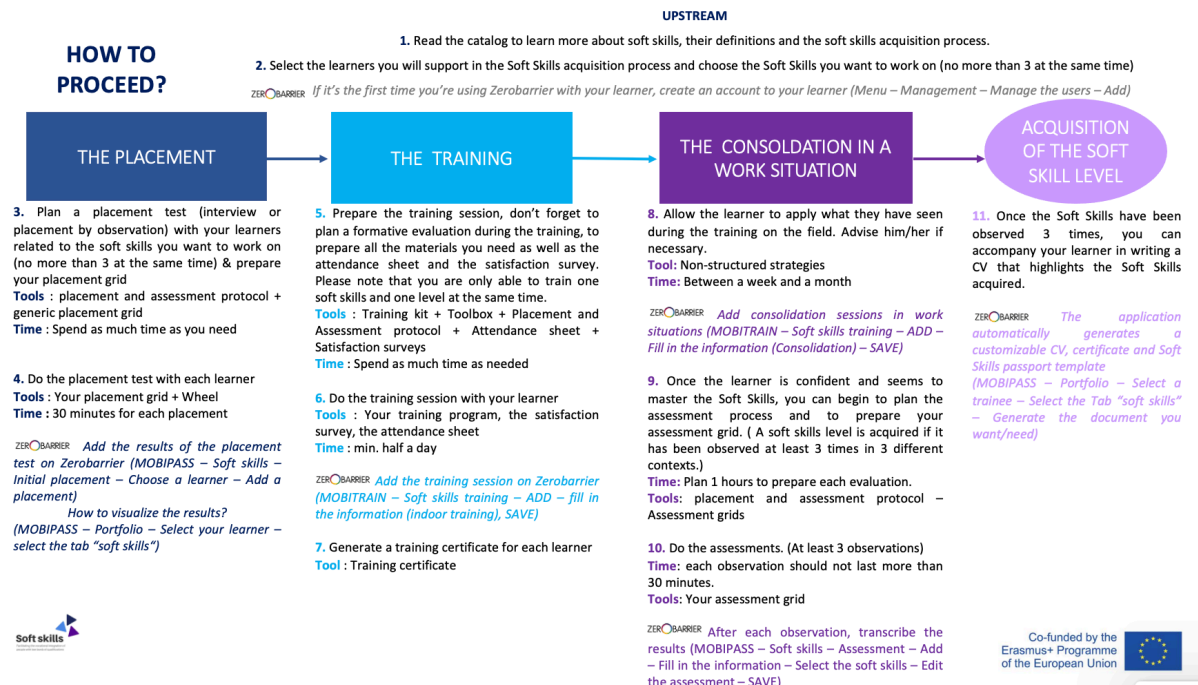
HOW TO PROCEED?

UPSTREAM

1. Read the catalog to learn more about soft skills, their definitions and the soft skills acquisition process.

2. Select the learners you will support in the Soft Skills acquisition process and choose the Soft Skills you want to work on (no more than 3 at the same time)

ZEROBARRIER If it's the first time you're using Zerobarrier with your learner, create an account to your learner (Menu – Management – Manage the users – Add)

THE PLACEMENT

THE TRAINING

THE CONSOLDATION IN A WORK SITUATION

ACQUISITION OF THE SOFT SKILL LEVEL

3. Plan a placement test (interview or placement by observation) with your learners related to the soft skills you want to work on (no more than 3 at the same time) & prepare your placement grid
Tools : placement and assessment protocol + generic placement grid
Time : Spend as much time as you need

4. Do the placement test with each learner
Tools : Your placement grid + Wheel
Time : 30 minutes for each placement

ZEROBARRIER Add the results of the placement test on Zerobarrier (MOBIPASS – Soft skills – Initial placement – Choose a learner – Add a placement)
How to visualize the results?
(MOBIPASS – Portfolio – Select your learner – select the tab "soft skills")

5. Prepare the training session, don't forget to plan a formative evaluation during the training, to prepare all the materials you need as well as the attendance sheet and the satisfaction survey. Please note that you are only able to train one soft skills and one level at the same time.
Tools : Training kit + Toolbox + Placement and Assessment protocol + Attendance sheet + Satisfaction surveys
Time : Spend as much time as needed

6. Do the training session with your learner
Tools : Your training program, the satisfaction survey, the attendance sheet
Time : min. half a day

ZEROBARRIER Add the training session on Zerobarrier (MOBITRAIN – Soft skills training – ADD – fill in the information (indoor training), SAVE)

7. Generate a training certificate for each learner
Tool : Training certificate

8. Allow the learner to apply what they have seen during the training on the field. Advise him/her if necessary.
Tool: Non-structured strategies
Time: Between a week and a month

ZEROBARRIER Add consolidation sessions in work situations (MOBITRAIN – Soft skills training – ADD – Fill in the information (Consolidation) – SAVE)

9. Once the learner is confident and seems to master the Soft Skills, you can begin to plan the assessment process and to prepare your assessment grid. ( A soft skills is acquired if it has been observed at least 3 times in 3 different contexts.)
Time: Plan 1 hours to prepare each evaluation.
Tools: placement and assessment protocol – Assessment grids

10. Do the assessments. (At least 3 observations)
Time: each observation should not last more than 30 minutes.
Tools: Your assessment grid

ZEROBARRIER After each observation, transcribe the results (MOBIPASS – Soft skills – Assessment – Add – Fill in the information – Select the soft skills – Edit the assessment – SAVE)

11. Once the Soft Skills have been observed 3 times, you can accompany your learner in writing a CV that highlights the Soft Skills acquired.

ZEROBARRIER The application automatically generates a customizable CV, certificate and Soft Skills passport template (MOBIPASS – Portfolio – Select a trainee – Select the Tab "soft skills" – Generate the document you want/need)

Soft skills

Co-funded by the Erasmus+ Programme of the European Union